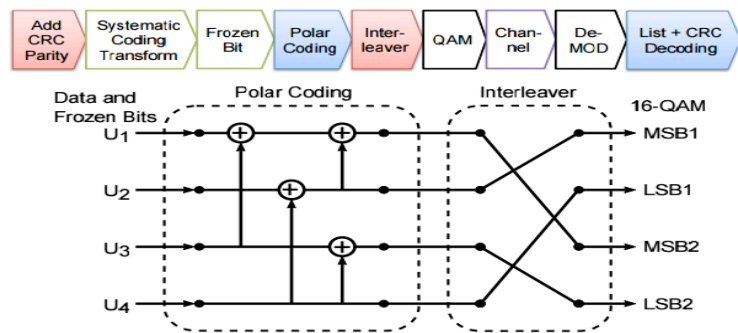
Add CRC Parity

Systematic Coding Transform

Frozen Bit

Polar Coding

Interleaver

QAM

Channel

De-MOD

List + CRC Decoding

Data and Frozen Bits

Polar Coding

Interleaver

16-QAM

$U_1$

$U_2$

$U_3$

$U_4$

MSB1

LSB1

MSB2

LSB2